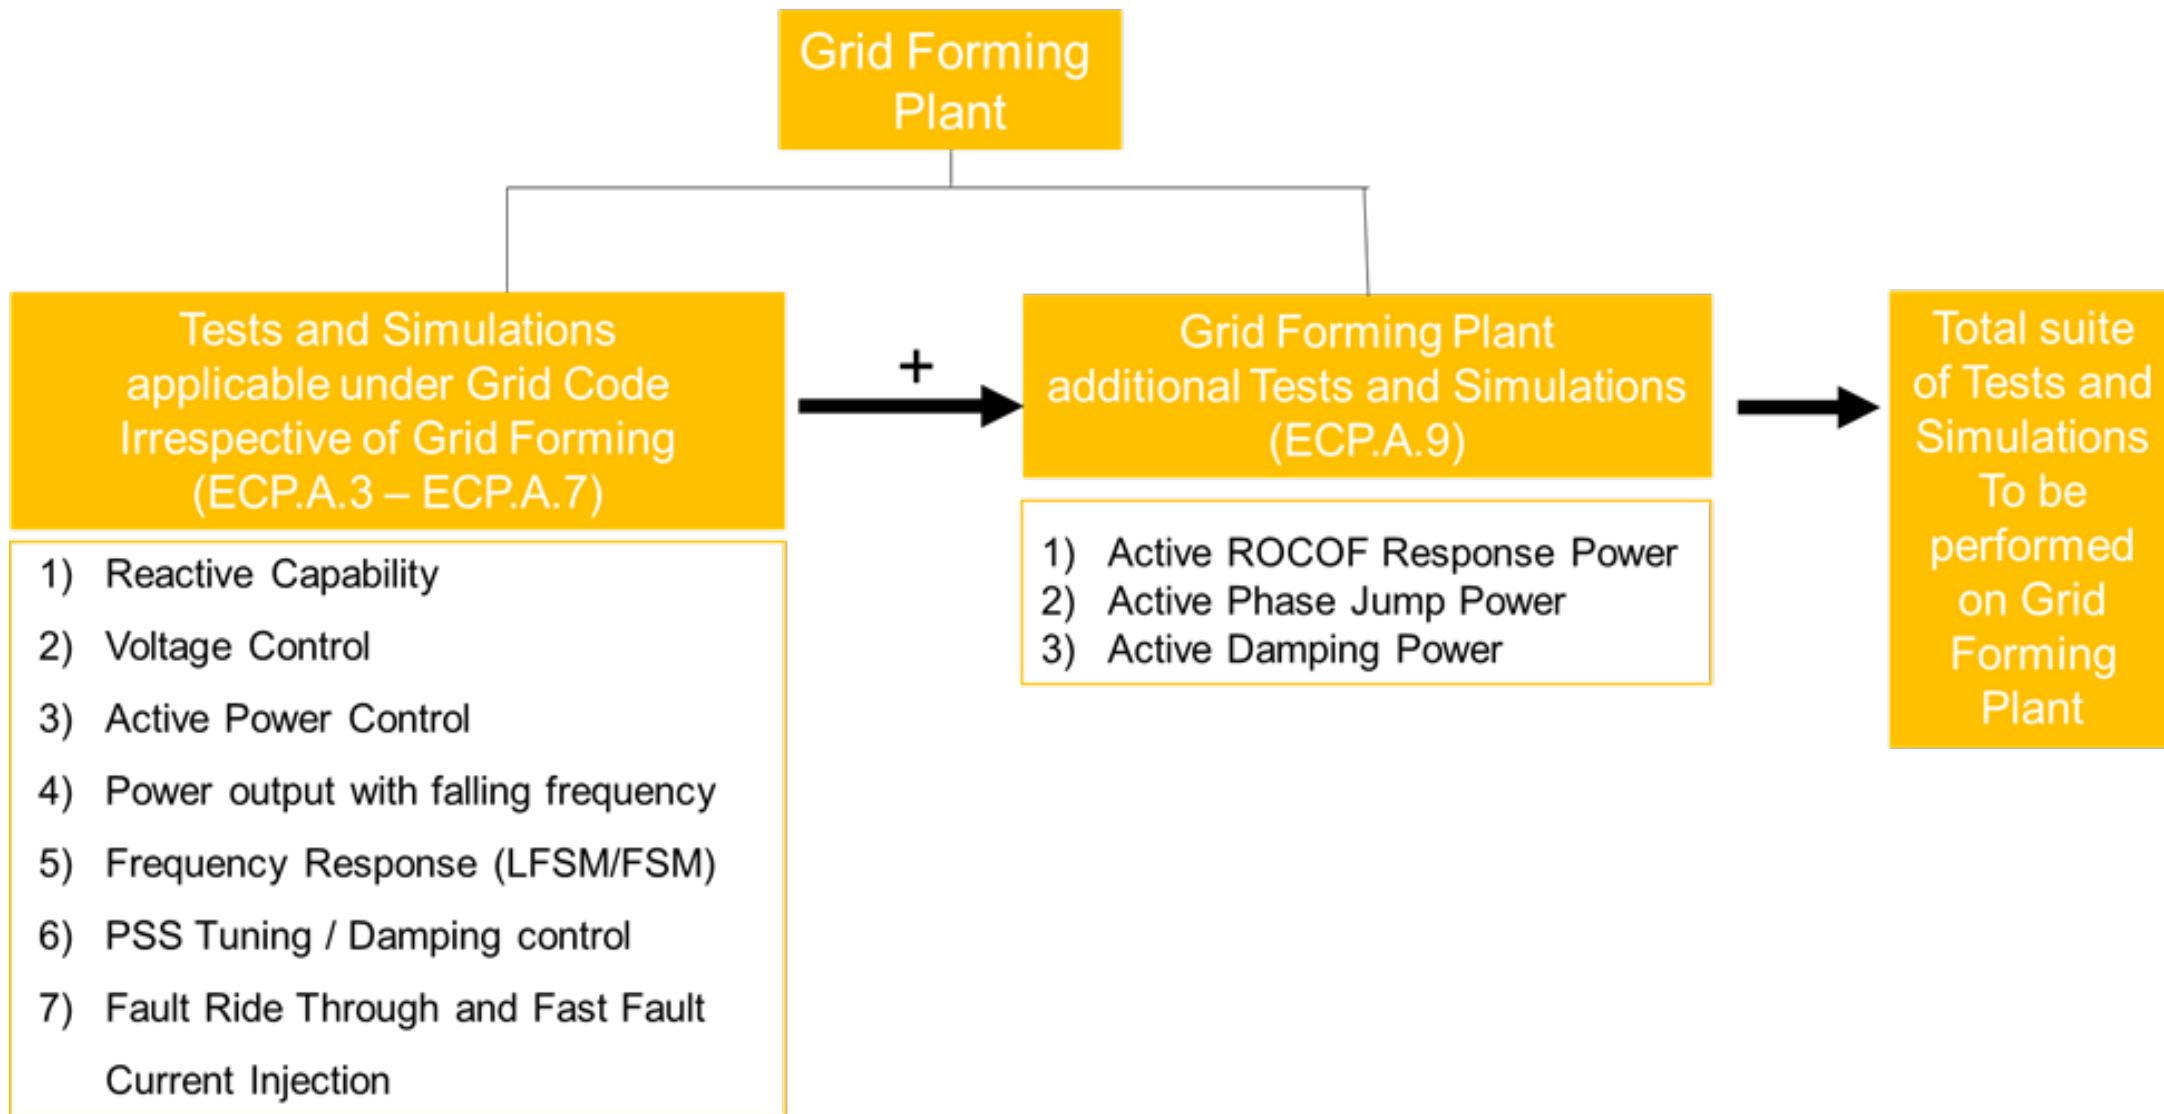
Grid Forming Plant

Tests and Simulations applicable under Grid Code Irrespective of Grid Forming (ECP.A.3 – ECP.A.7)

1) Reactive Capability
2) Voltage Control
3) Active Power Control
4) Power output with falling frequency
5) Frequency Response (LFSM/FSM)
6) PSS Tuning / Damping control
7) Fault Ride Through and Fast Fault Current Injection

+

Grid Forming Plant additional Tests and Simulations (ECP.A.9)

1) Active ROCOF Response Power
2) Active Phase Jump Power
3) Active Damping Power

Total suite of Tests and Simulations To be performed on Grid Forming Plant